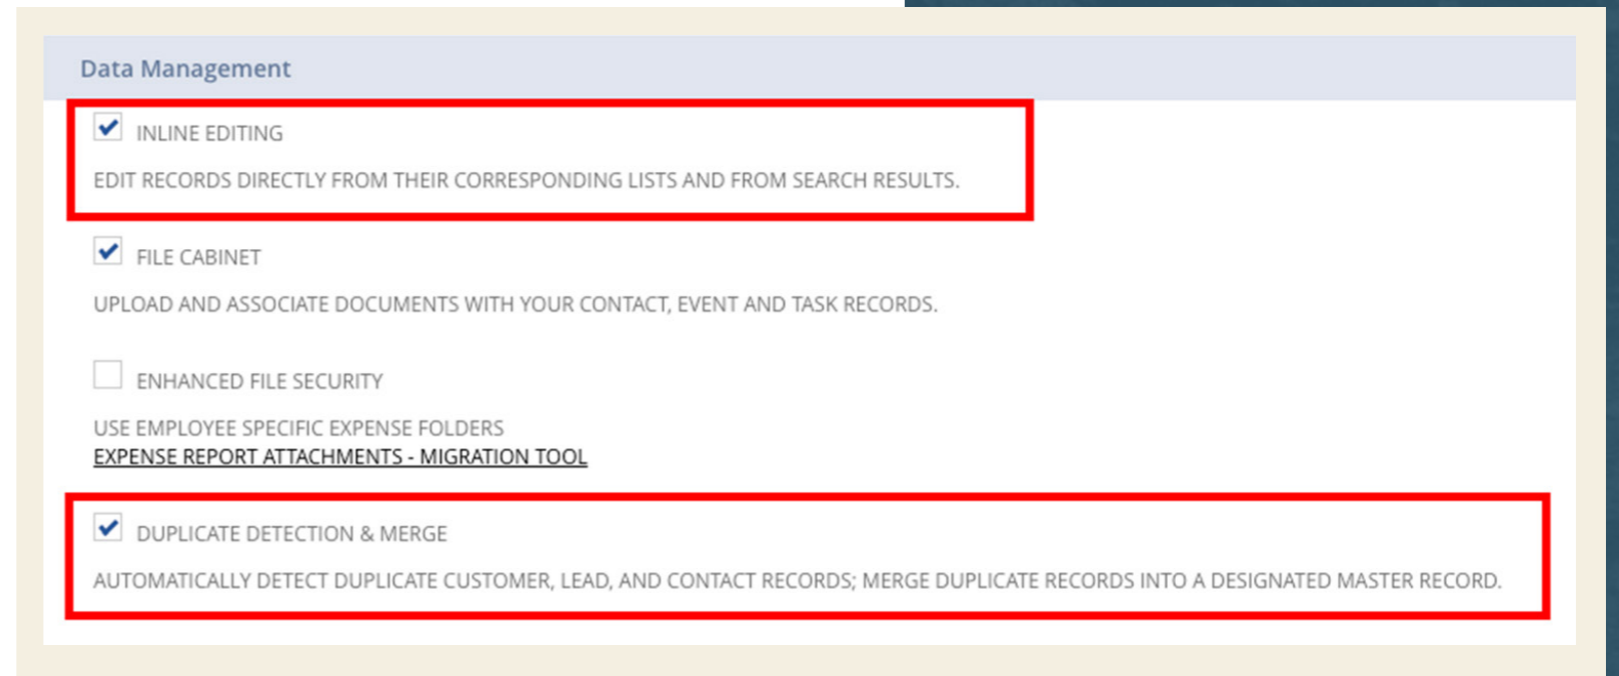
Data Management

INLINE EDITING

EDIT RECORDS DIRECTLY FROM THEIR CORRESPONDING LISTS AND FROM SEARCH RESULTS.

FILE CABINET

UPLOAD AND ASSOCIATE DOCUMENTS WITH YOUR CONTACT, EVENT AND TASK RECORDS.

ENHANCED FILE SECURITY

USE EMPLOYEE SPECIFIC EXPENSE FOLDERS
EXPENSE REPORT ATTACHMENTS - MIGRATION TOOL

DUPLICATE DETECTION & MERGE

AUTOMATICALLY DETECT DUPLICATE CUSTOMER, LEAD, AND CONTACT RECORDS; MERGE DUPLICATE RECORDS INTO A DESIGNATED MASTER RECORD.